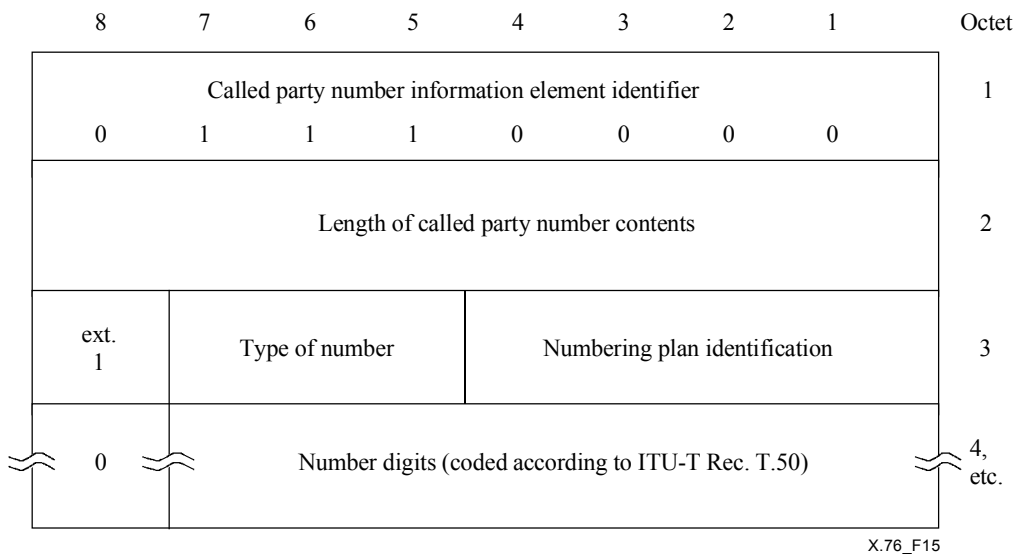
| 8 | 7 | 6 | 5 | 4 | 3 | 2 | 1 | Octet |
|---|---|---|---|---|---|---|---|---|
| Called party number information element identifier | | | | | | | | 1 |
| 0 | 1 | 1 | 1 | 0 | 0 | 0 | 0 | |
| Length of called party number contents | | | | | | | | 2 |
| ext. 1 | Type of number | | | Numbering plan identification | | | | 3 |
| 0 | Number digits (coded according to ITU-T Rec. T.50) | | | | | | | 4, etc. |

X.76_F15